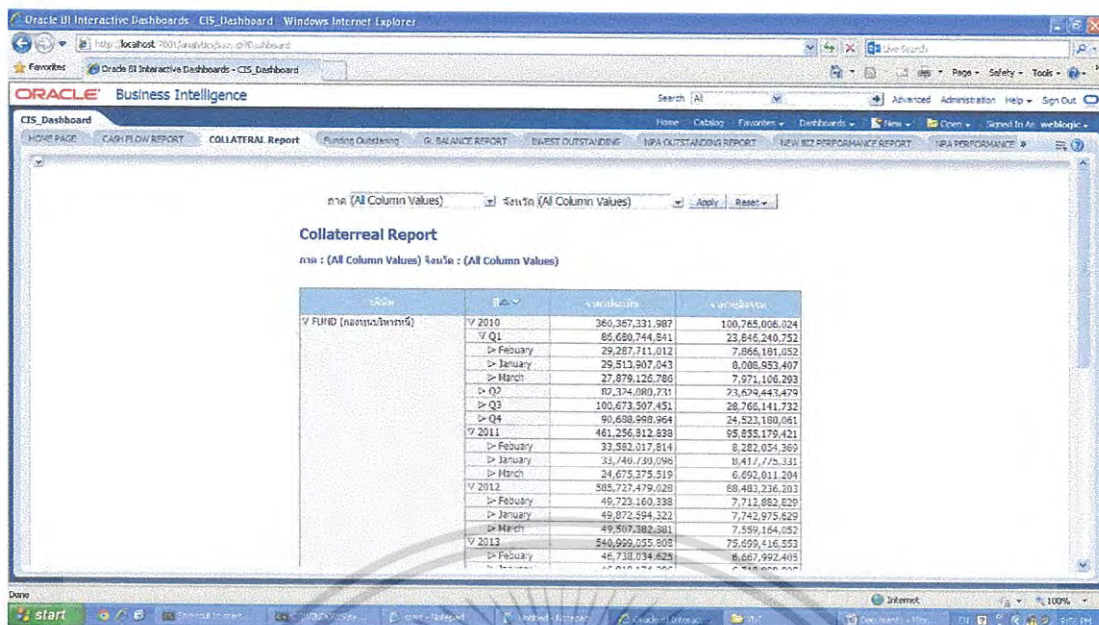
Oracle BI Interactive Dashboards - CIS_Dashboard - Windows Internet Explorer

http://localhost:7001/analytics/saw.dll?Dashboard

Live Search

Favorites

Oracle BI Interactive Dashboards - CIS_Dashboard

Page • Safety • Tools •

ORACLE Business Intelligence

Search All

Advanced Administration Help • Sign Out

CIS_Dashboard

Home Catalog Favorites • Dashboards • New • Open • Signed In As weblogic •

HOME PAGE | CASH FLOW REPORT | COLLATERAL Report | Funding Outstanding | GL BALANCE REPORT | INVEST OUTSTANDING | NPA OUTSTANDING REPORT | NEW BIZ PERFORMANCE REPORT | NPA PERFORMANCE »

ภาค (All Column Values) จังหวัด (All Column Values) Apply Reset •

Collaterreal Report

ภาค : (All Column Values) จังหวัด : (All Column Values)

| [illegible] | ปี | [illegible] | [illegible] |
|---|---|---|---|
| FUND (กองทุนบริหารหนี้) | 2010 | 360,367,331,987 | 100,765,006,024 |
| | Q1 | 86,680,744,841 | 23,846,240,752 |
| | February | 29,287,711,012 | 7,866,181,052 |
| | January | 29,513,907,043 | 8,008,953,407 |
| | March | 27,879,126,786 | 7,971,106,293 |
| | Q2 | 82,374,080,731 | 23,629,443,479 |
| | Q3 | 100,673,507,451 | 28,766,141,732 |
| | Q4 | 90,638,998,964 | 24,523,180,061 |
| | 2011 | 461,256,312,838 | 95,835,179,421 |
| | February | 33,582,017,814 | 8,282,054,369 |
| | January | 33,740,730,096 | 8,417,775,331 |
| | March | 24,675,375,519 | 6,692,011,204 |
| | 2012 | 585,727,479,028 | 88,483,236,283 |
| | February | 49,723,160,338 | 7,713,862,820 |
| | January | 49,872,594,322 | 7,742,975,629 |
| | March | 49,507,382,381 | 7,559,164,052 |
| | 2013 | 540,999,055,808 | 75,699,416,553 |
| | February | 46,738,034,625 | 6,667,992,405 |

Done

Internet

100%

start